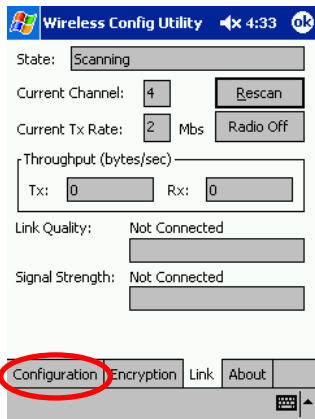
Wireless Config Utility 4:33 ok

State: Scanning

Current Channel: 4 Rescan

Current Tx Rate: 2 Mbs Radio Off

Throughput (bytes/sec)

Tx: 0 Rx: 0

Link Quality: Not Connected

Signal Strength: Not Connected

Configuration Encryption Link About